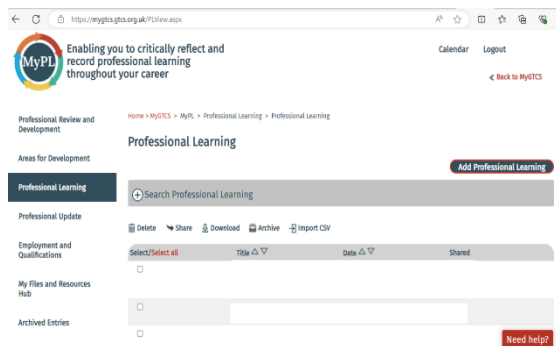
https://mygtcs.gtcs.org.uk/PLView.aspx

MyPL

Enabling you to critically reflect and record professional learning throughout your career

Calendar Logout

« Back to MyGTCS

Professional Review and Development

Areas for Development

Professional Learning

Professional Update

Employment and Qualifications

My Files and Resources Hub

Archived Entries

Home > MyGTCS > MyPL > Professional Learning > Professional Learning

Professional Learning

Add Professional Learning

Search Professional Learning

Delete Share Download Archive Import CSV

| Select/Select all | Title △ ▽ | Date △ ▽ | Shared |
|---|---|---|---|
| ☐ | | | |
| ☐ | | | |
| ☐ | | | |

Need help?